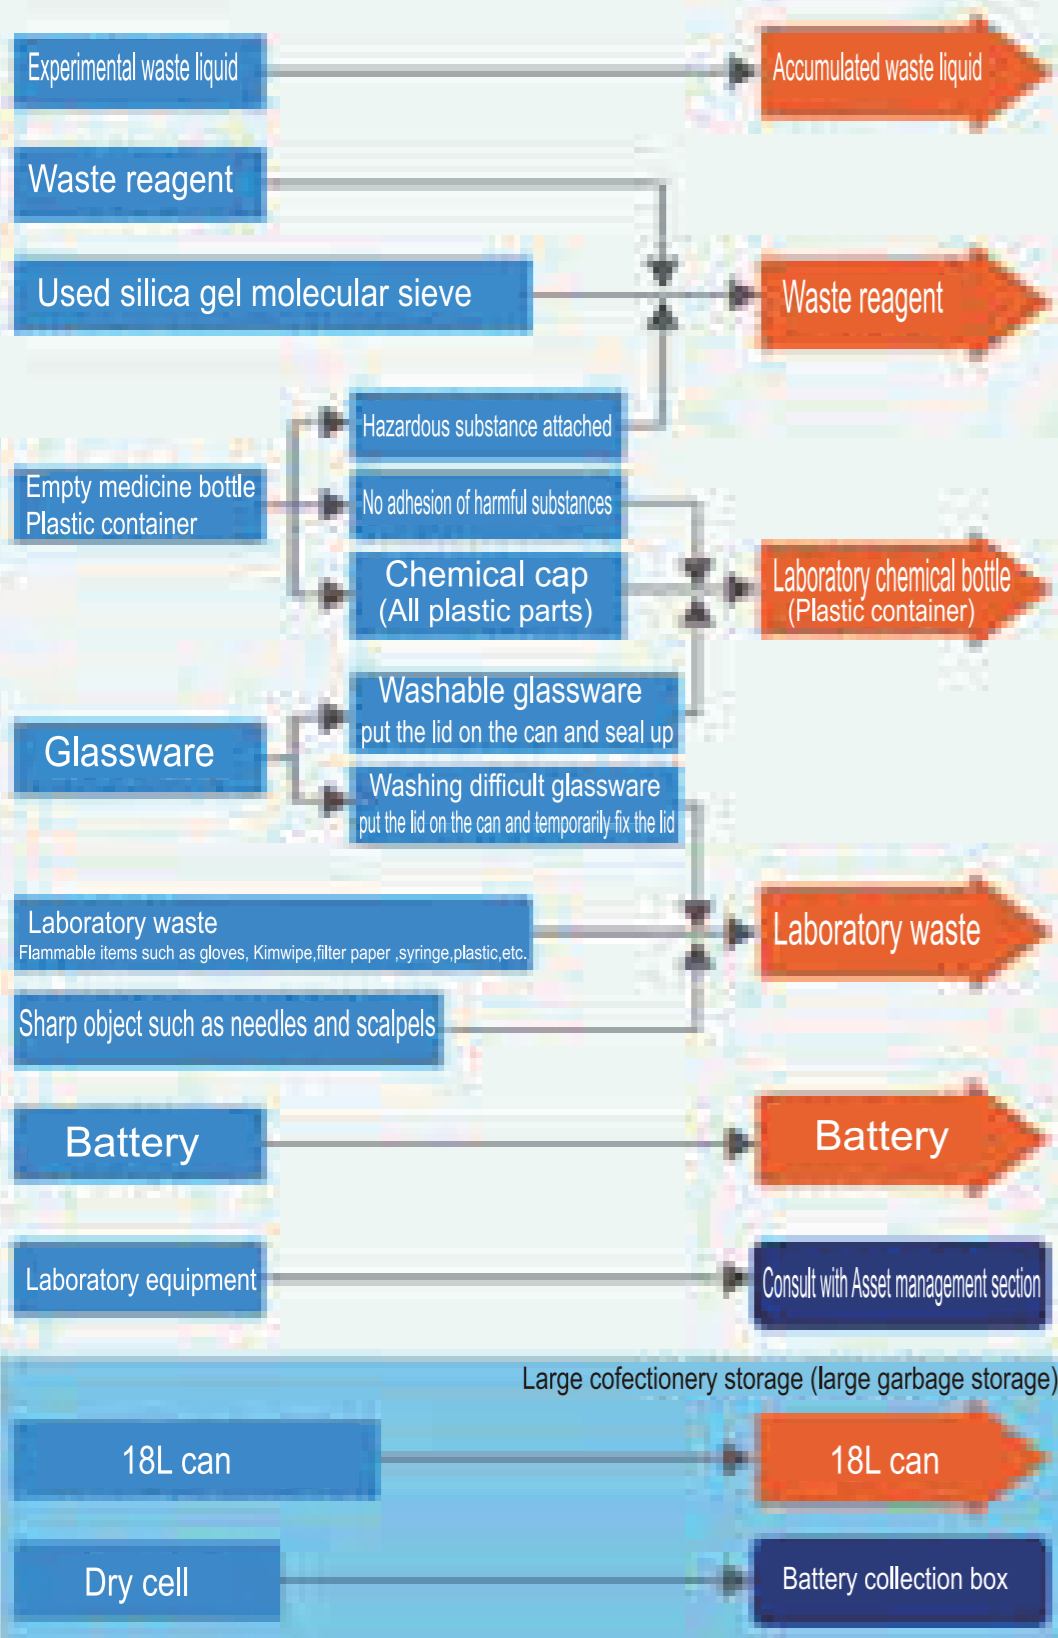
Experimental waste liquid

Accumulated waste liquid

Waste reagent

Used silica gel molecular sieve

Waste reagent

Hazardous substance attached

Empty medicine bottle
Plastic container

No adhesion of harmful substances

Chemical cap
(All plastic parts)

Laboratory chemical bottle
(Plastic container)

Washable glassware
put the lid on the can and seal up

Glassware

Washing difficult glassware
put the lid on the can and temporarily fix the lid

Laboratory waste
Flammable items such as gloves, Kimwipe,filter paper ,syringe,plastic,etc.

Laboratory waste

Sharp object such as needles and scalpels

Battery

Battery

Laboratory equipment

Consult with Asset management section

Large cofectionery storage (large garbage storage)

18L can

18L can

Dry cell

Battery collection box